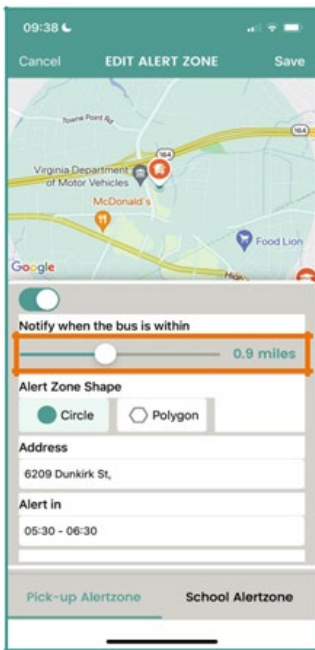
09:38

Cancel EDIT ALERT ZONE Save

Towne Point Rd

164

Virginia Department of Motor Vehicles

McDonald's

Food Lion

Google

High

Notify when the bus is within

0.9 miles

Alert Zone Shape

Circle

Polygon

Address

6209 Dunkirk St,

Alert in

05:30 - 06:30

Pick-up Alertzone

School Alertzone